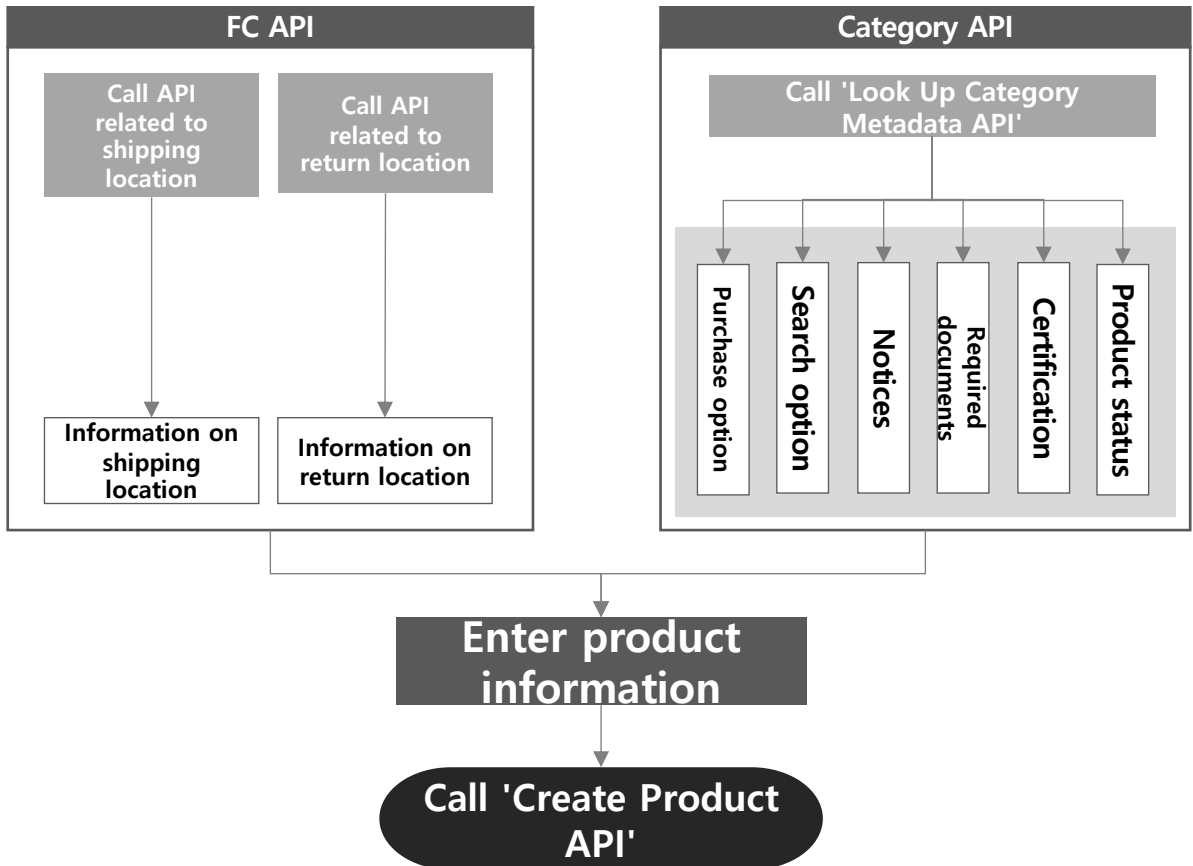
FC API

Call API related to shipping location

Call API related to return location

Information on shipping location

Information on return location

Category API

Call 'Look Up Category Metadata API'

Purchase option

Search option

Notices

Required documents

Certification

Product status

Enter product information

Call 'Create Product API'